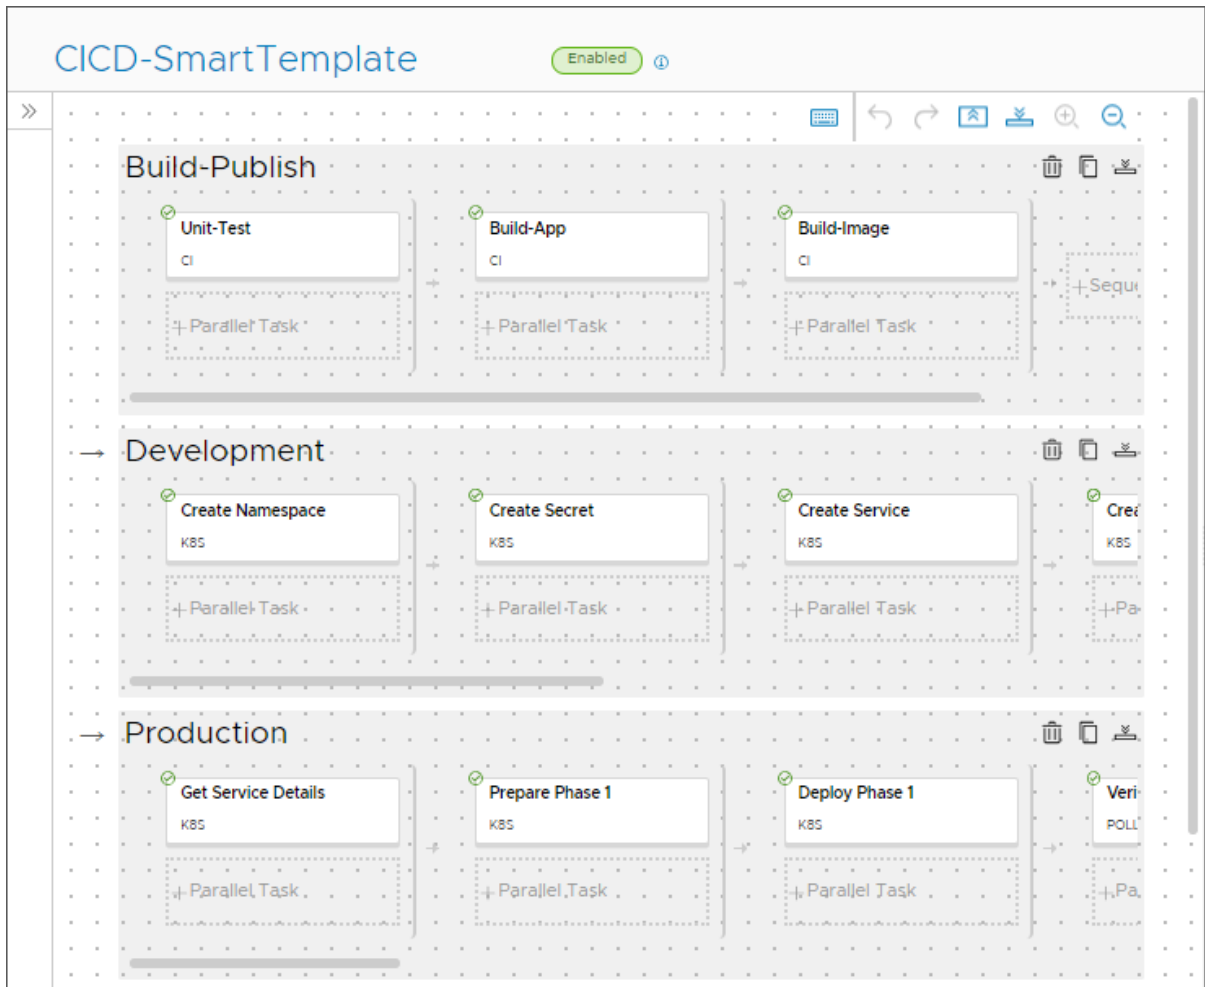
CICD-SmartTemplate Enabled

Build-Publish

Unit-Test
CI
+ Parallel Task

Build-App
CI
+ Parallel Task

Build-Image
CI
+ Parallel Task

+ Sequ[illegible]

Development

Create Namespace
K8S
+ Parallel Task

Create Secret
K8S
+ Parallel Task

Create Service
K8S
+ Parallel Task

Cre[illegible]
K8S
+ Pa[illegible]

Production

Get Service Details
K8S
+ Parallel Task

Prepare Phase 1
K8S
+ Parallel Task

Deploy Phase 1
K8S
+ Parallel Task

Veri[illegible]
POLL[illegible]
+ Pa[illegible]